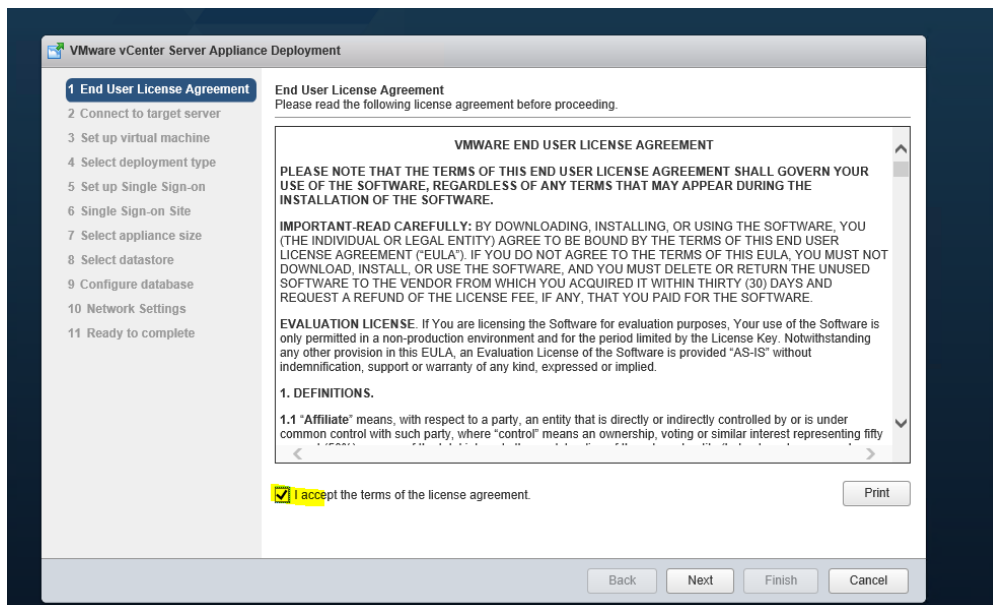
VMware vCenter Server Appliance Deployment

1 End User License Agreement
2 Connect to target server
3 Set up virtual machine
4 Select deployment type
5 Set up Single Sign-on
6 Single Sign-on Site
7 Select appliance size
8 Select datastore
9 Configure database
10 Network Settings
11 Ready to complete

End User License Agreement
Please read the following license agreement before proceeding.

VMWARE END USER LICENSE AGREEMENT

PLEASE NOTE THAT THE TERMS OF THIS END USER LICENSE AGREEMENT SHALL GOVERN YOUR USE OF THE SOFTWARE, REGARDLESS OF ANY TERMS THAT MAY APPEAR DURING THE INSTALLATION OF THE SOFTWARE.

IMPORTANT-READ CAREFULLY: BY DOWNLOADING, INSTALLING, OR USING THE SOFTWARE, YOU (THE INDIVIDUAL OR LEGAL ENTITY) AGREE TO BE BOUND BY THE TERMS OF THIS END USER LICENSE AGREEMENT ("EULA"). IF YOU DO NOT AGREE TO THE TERMS OF THIS EULA, YOU MUST NOT DOWNLOAD, INSTALL, OR USE THE SOFTWARE, AND YOU MUST DELETE OR RETURN THE UNUSED SOFTWARE TO THE VENDOR FROM WHICH YOU ACQUIRED IT WITHIN THIRTY (30) DAYS AND REQUEST A REFUND OF THE LICENSE FEE, IF ANY, THAT YOU PAID FOR THE SOFTWARE.

EVALUATION LICENSE. If You are licensing the Software for evaluation purposes, Your use of the Software is only permitted in a non-production environment and for the period limited by the License Key. Notwithstanding any other provision in this EULA, an Evaluation License of the Software is provided "AS-IS" without indemnification, support or warranty of any kind, expressed or implied.

1. DEFINITIONS.

1.1 "Affiliate" means, with respect to a party, an entity that is directly or indirectly controlled by or is under common control with such party, where "control" means an ownership, voting or similar interest representing fifty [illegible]

I accept the terms of the license agreement.

Print

Back
Next
Finish
Cancel